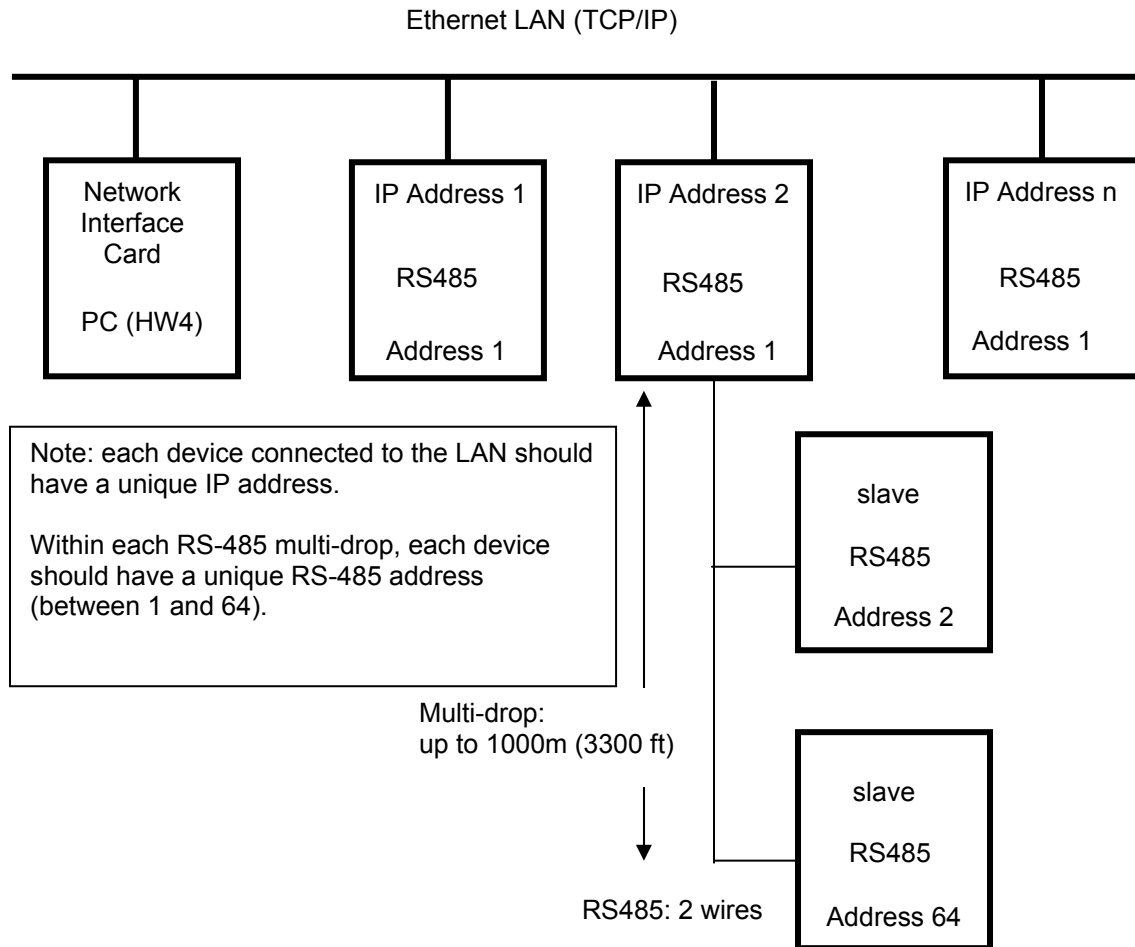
Ethernet LAN (TCP/IP)

Network Interface Card

PC (HW4)

IP Address 1

RS485

Address 1

IP Address 2

RS485

Address 1

IP Address n

RS485

Address 1

Note: each device connected to the LAN should have a unique IP address.

Within each RS-485 multi-drop, each device should have a unique RS-485 address (between 1 and 64).

slave

RS485

Address 2

Multi-drop:
up to 1000m (3300 ft)

slave

RS485

Address 64

RS485: 2 wires